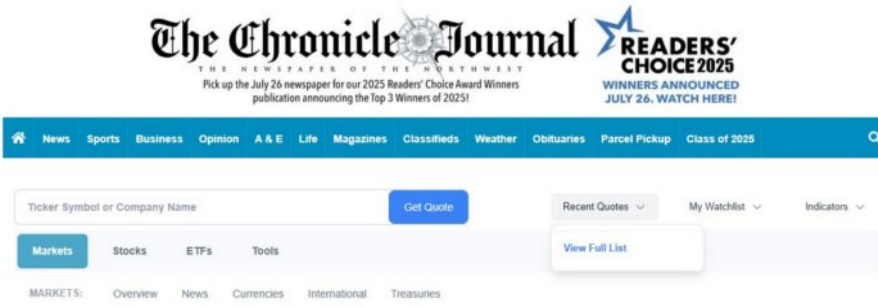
The Chronicle Journal
THE NEWSPAPER OF THE NORTHWEST
Pick up the July 26 newspaper for our 2025 Readers' Choice Award Winners publication announcing the Top 3 Winners of 2025!

READERS' CHOICE 2025
WINNERS ANNOUNCED JULY 26. WATCH HERE!

News Sports Business Opinion A & E Life Magazines Classifieds Weather Obituaries Parcel Pickup Class of 2025

Ticker Symbol or Company Name
Get Quote
Recent Quotes
My Watchlist
Indicators
View Full List

Markets Stocks ETFs Tools

MARKETS: Overview News Currencies International Treasuries